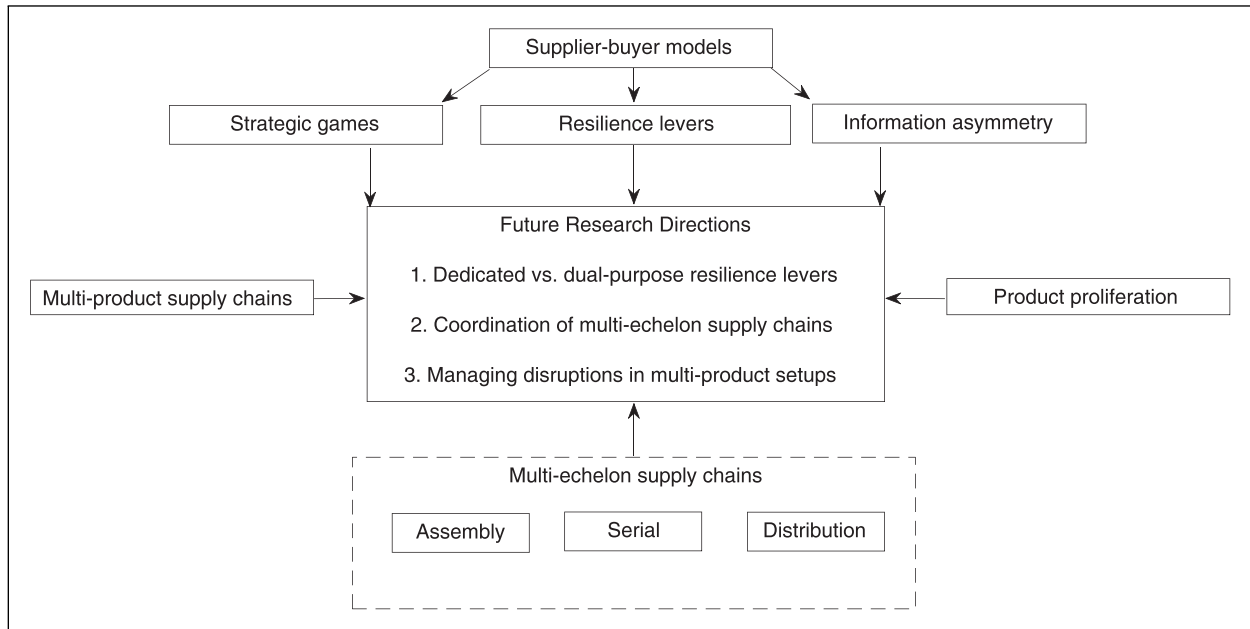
Supplier-buyer models

Strategic games

Resilience levers

Information asymmetry

Future Research Directions

1. Dedicated vs. dual-purpose resilience levers

2. Coordination of multi-echelon supply chains

3. Managing disruptions in multi-product setups

Multi-product supply chains

Product proliferation

Multi-echelon supply chains

Assembly

Serial

Distribution